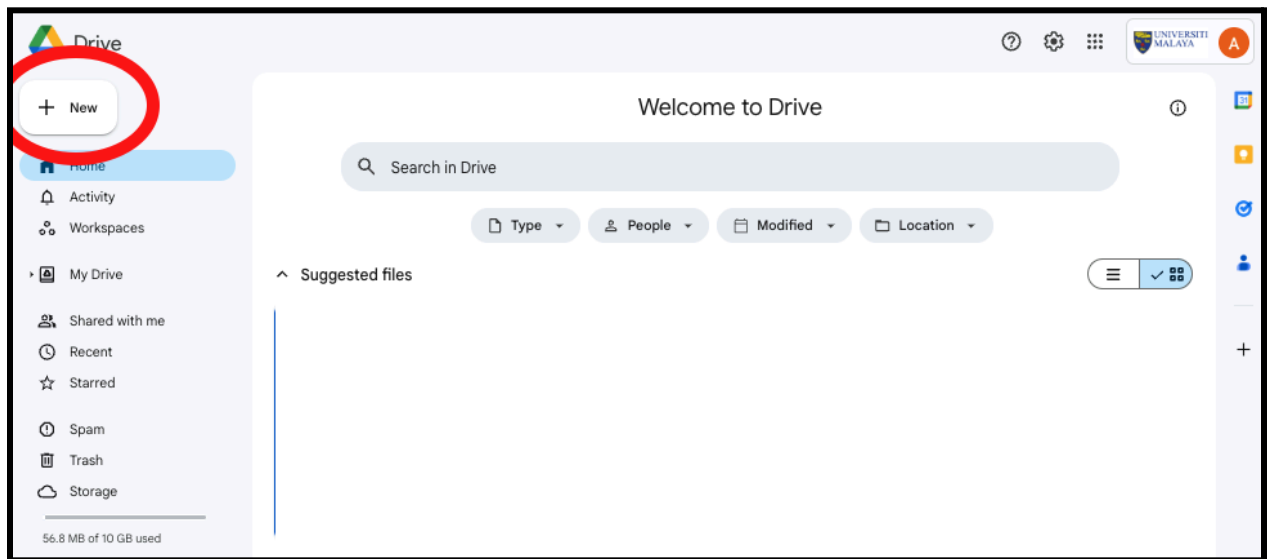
Drive

UNIVERSITI MALAYA

A

New

Welcome to Drive

Home

Activity

Workspaces

My Drive

Shared with me

Recent

Starred

Spam

Trash

Storage

56.8 MB of 10 GB used

Search in Drive

Type

People

Modified

Location

Suggested files

31